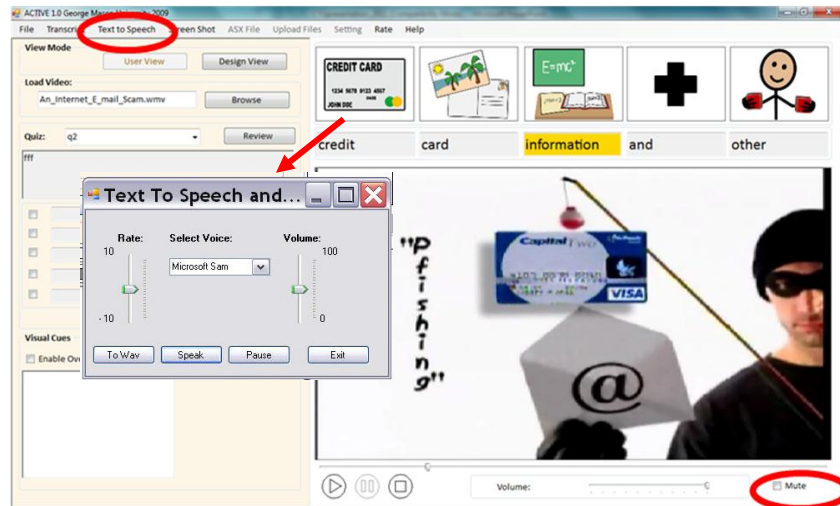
ACTIVE 1.0 George Mason University 2009

File Transcri Text to Speech reen Shot ASX File Upload Files Setting Rate Help

View Mode

User View

Design View

Load Video:

An_Internet_E_mail_Scam.wmv

Browse

Quiz: q2

Review

fff

Visual Cues

Enable Ov

CREDIT CARD
1234 5678 9123 4567
JOHN DOE

E=mc²

credit

card

information

and

other

Text To Speech and...

Rate:

10

-10

Select Voice:

Microsoft Sam

Volume:

100

0

To Wav

Speak

Pause

Exit

"Pfishing"

Capital One

VISA

@

Volume:

Mute